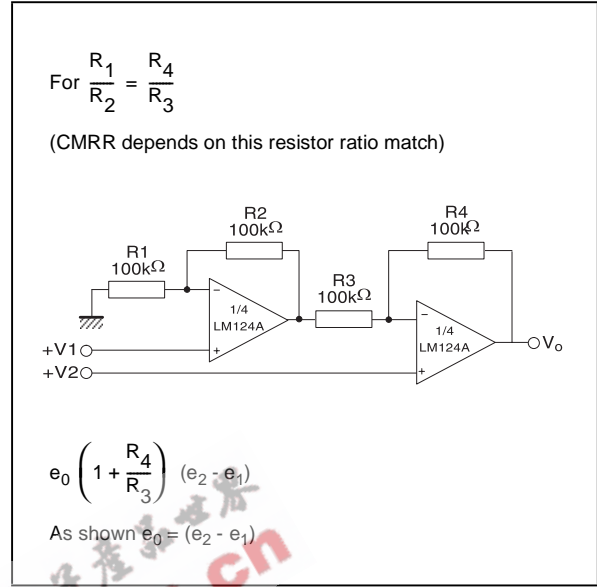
For $\frac{R_1}{R_2} = \frac{R_4}{R_3}$

(CMRR depends on this resistor ratio match)

R2
100k$\Omega$

R4
100k$\Omega$

R1
100k$\Omega$

R3
100k$\Omega$

1/4
LM124A

1/4
LM124A

+V1

+V2

$V_o$

$e_0 \left(1 + \frac{R_4}{R_3}\right)$ $(e_2 - e_1)$

As shown $e_0 = (e_2 - e_1)$

cn